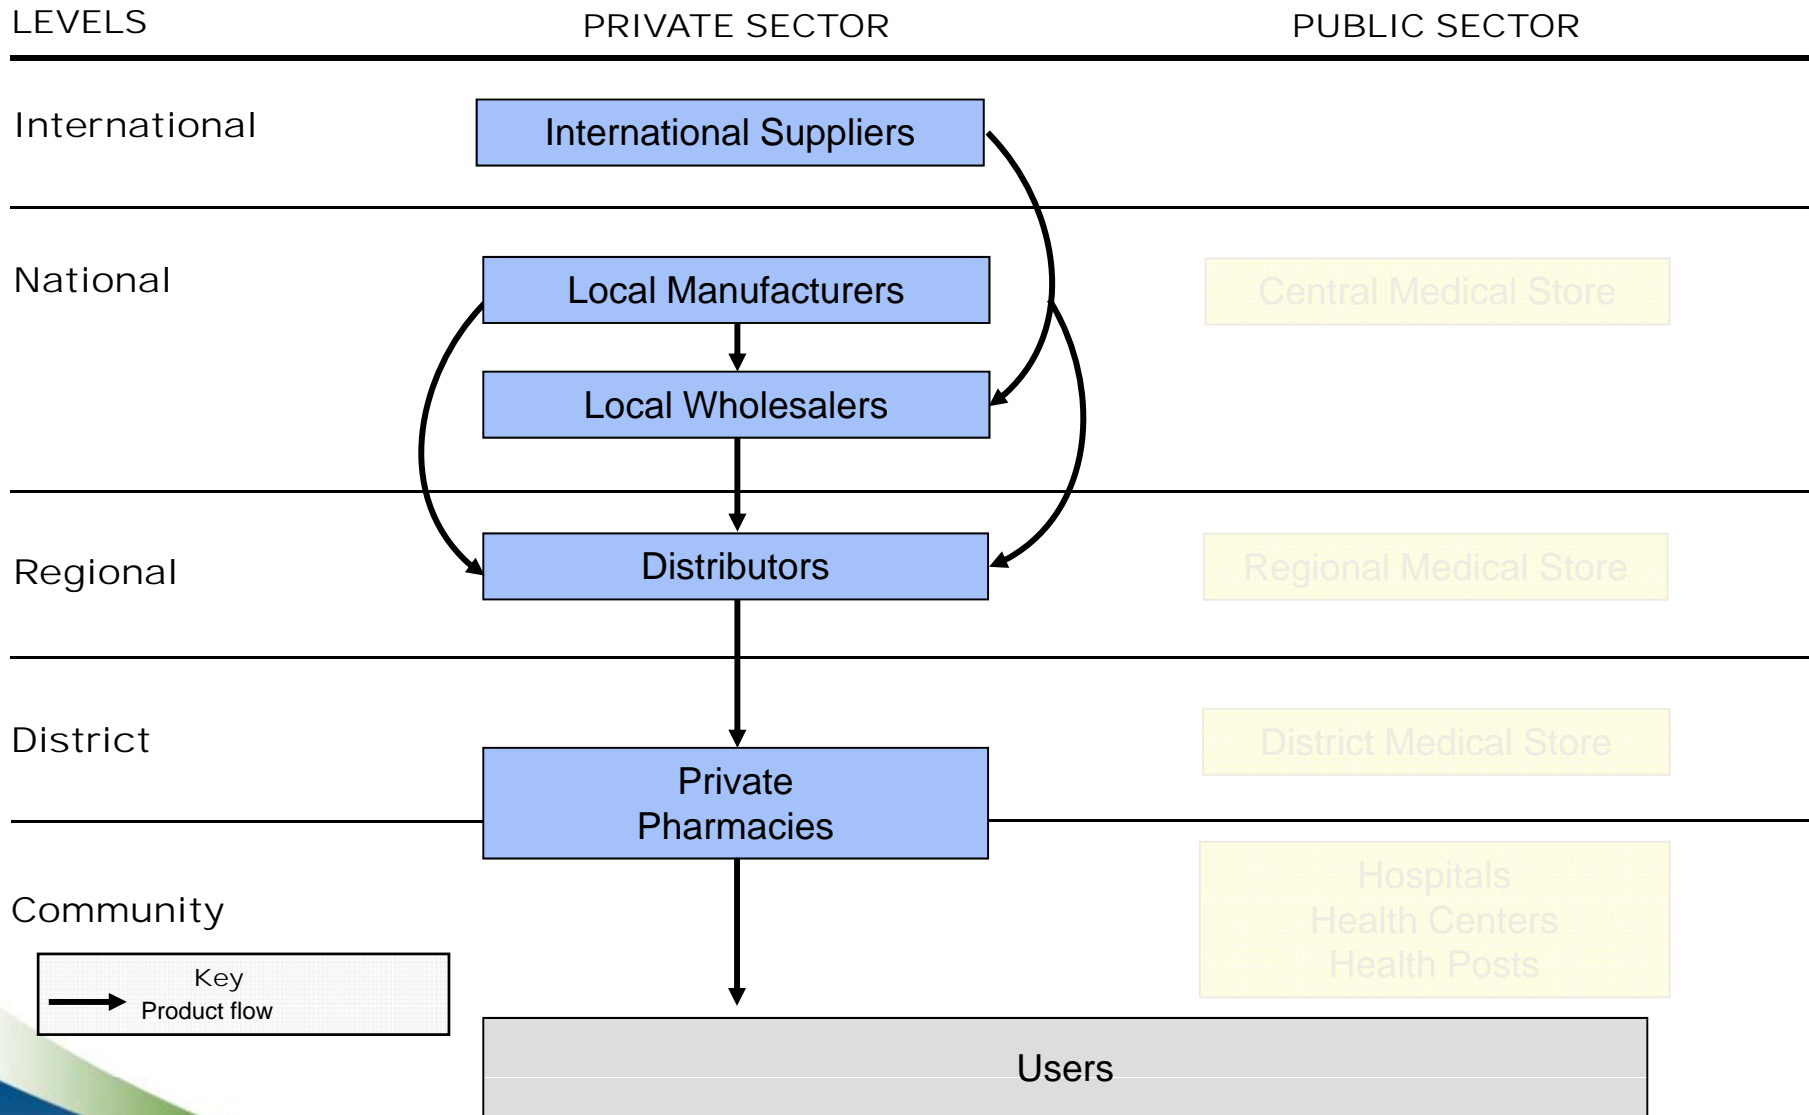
LEVELS

PRIVATE SECTOR

PUBLIC SECTOR

International

International Suppliers

National

Local Manufacturers

Central Medical Store

Local Wholesalers

Regional

Distributors

Regional Medical Store

District

Private Pharmacies

District Medical Store

Community

Hospitals
Health Centers
Health Posts

Key
Product flow

Users